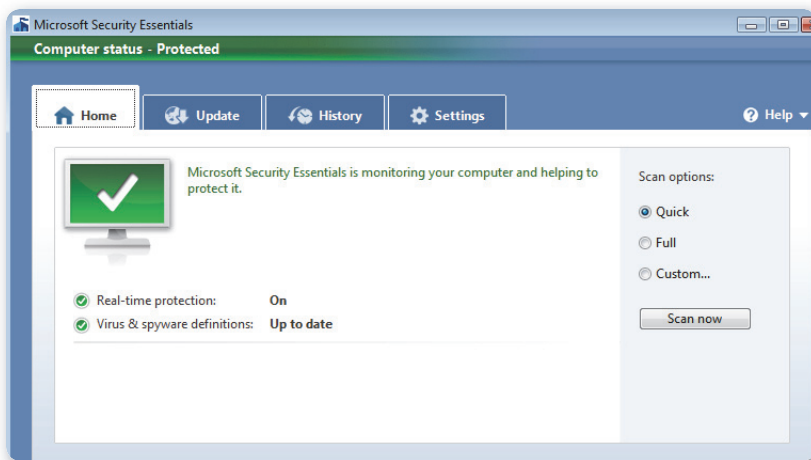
Microsoft Security Essentials

Computer status - Protected

Home Update History Settings

Help

Microsoft Security Essentials is monitoring your computer and helping to protect it.

Real-time protection: On

Virus & spyware definitions: Up to date

Scan options:

Quick

Full

Custom...

Scan now